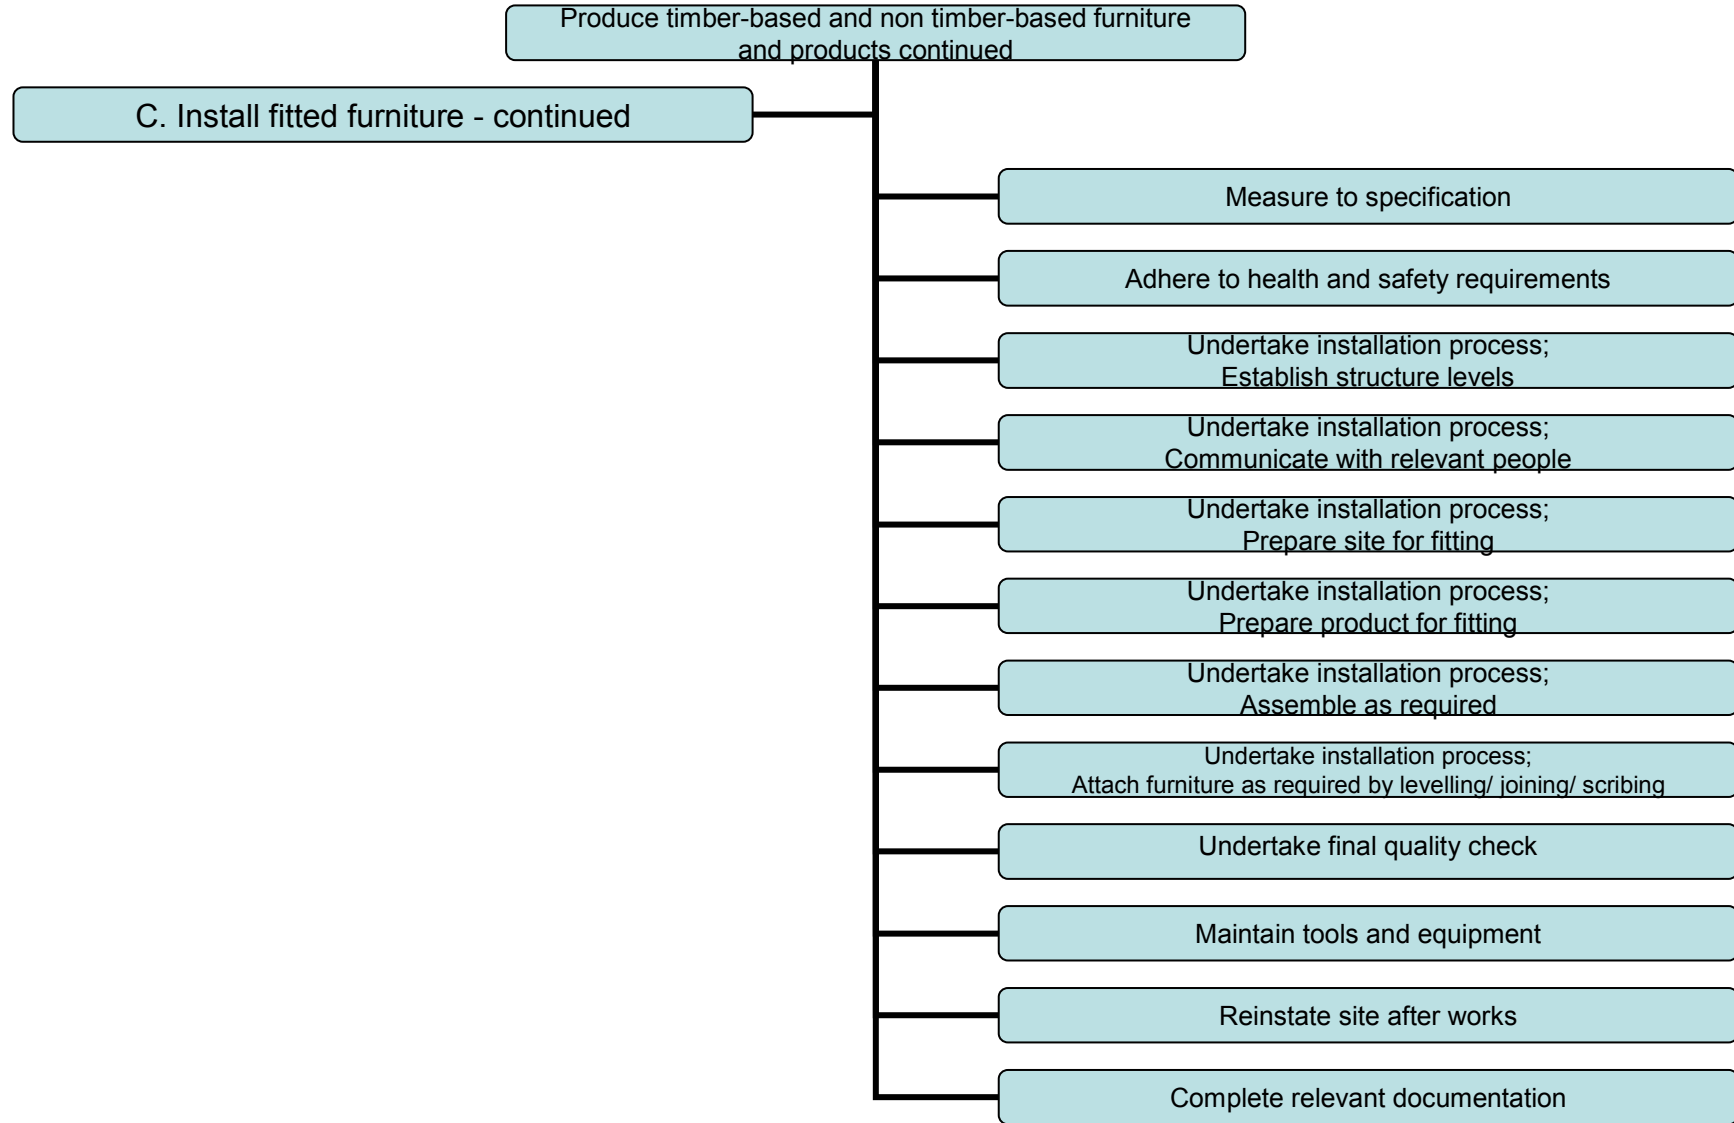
Produce timber-based and non timber-based furniture and products continued

C. Install fitted furniture - continued

Measure to specification

Adhere to health and safety requirements

Undertake installation process; Establish structure levels

Undertake installation process; Communicate with relevant people

Undertake installation process; Prepare site for fitting

Undertake installation process; Prepare product for fitting

Undertake installation process; Assemble as required

Undertake installation process; Attach furniture as required by levelling/ joining/ scribing

Undertake final quality check

Maintain tools and equipment

Reinstate site after works

Complete relevant documentation